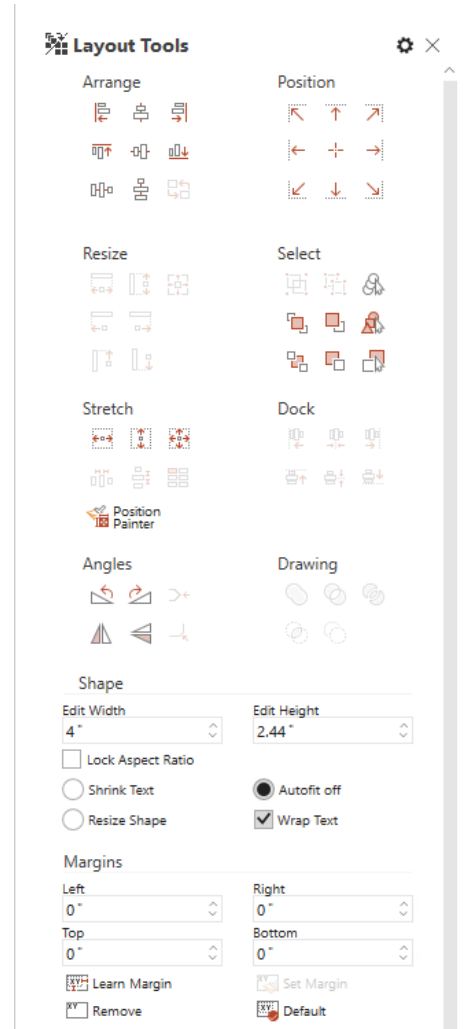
Layout Tools

Arrange

Position

Resize

Select

Stretch

Dock

Position Painter

Angles

Drawing

Shape

Edit Width
4"

Edit Height
2.44"

Lock Aspect Ratio

Shrink Text

Autofit off

Resize Shape

Wrap Text

Margins

Left
0"

Right
0"

Top
0"

Bottom
0"

Learn Margin

Set Margin

Remove

Default